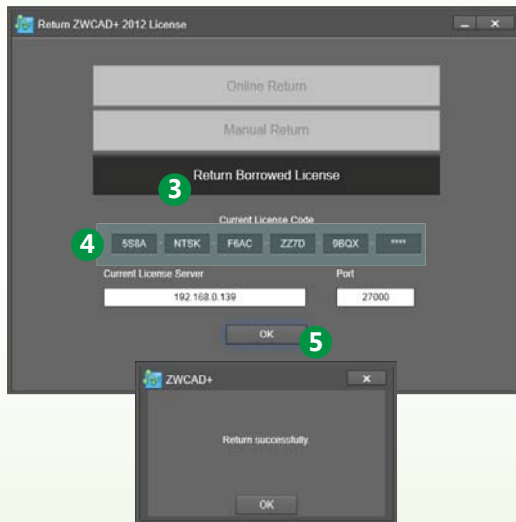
Return ZWCAD+ 2012 License

Online Return

Manual Return

Return Borrowed License

3

Current License Code

4

5S8A NTSK F6AC ZZ7D 9BQX ****

Current License Server

192.168.0.139

Port

27000

OK

5

ZWCAD+

Return successfully

OK